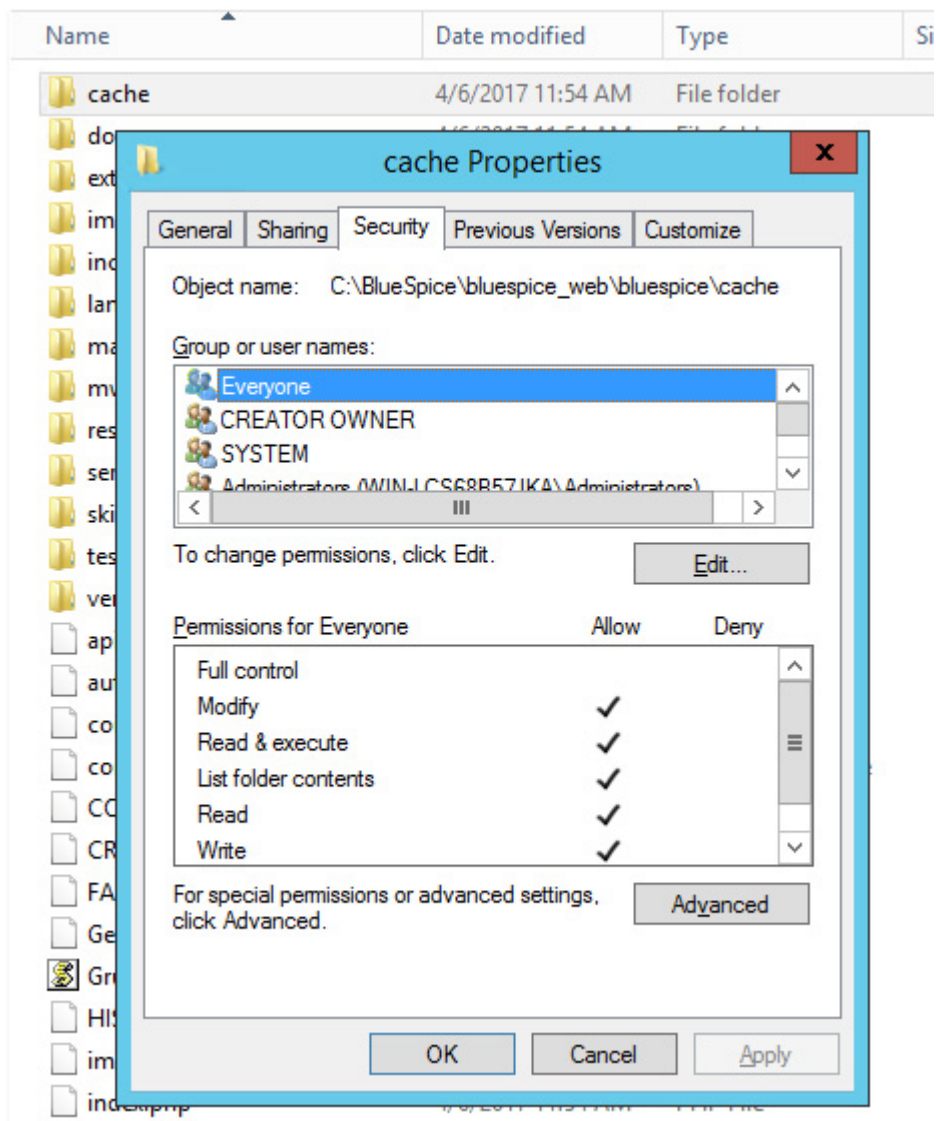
| Name | Date modified | Type | Si |
|---|---|---|---|
| cache | 4/6/2017 11:54 AM | File folder | |

do
ext
im
inc
lan
ma
mv
res
ser
ski
tes
ver
ap
aut
co
co
CO
CR
FA
Ge
Gr
HIS
im
index.php

cache Properties

General | Sharing | Security | Previous Versions | Customize

Object name: C:\BlueSpice\bluespice_web\bluespice\cache

Group or user names:

Everyone
CREATOR OWNER
SYSTEM
Administrators (WIN-LCS68B57IKA\Administrators)

To change permissions, click Edit.

Edit...

| Permissions for Everyone | Allow | Deny |
|---|---|---|
| Full control | | |
| Modify | ✓ | |
| Read & execute | ✓ | |
| List folder contents | ✓ | |
| Read | ✓ | |
| Write | ✓ | |

For special permissions or advanced settings, click Advanced.

Advanced

OK Cancel Apply